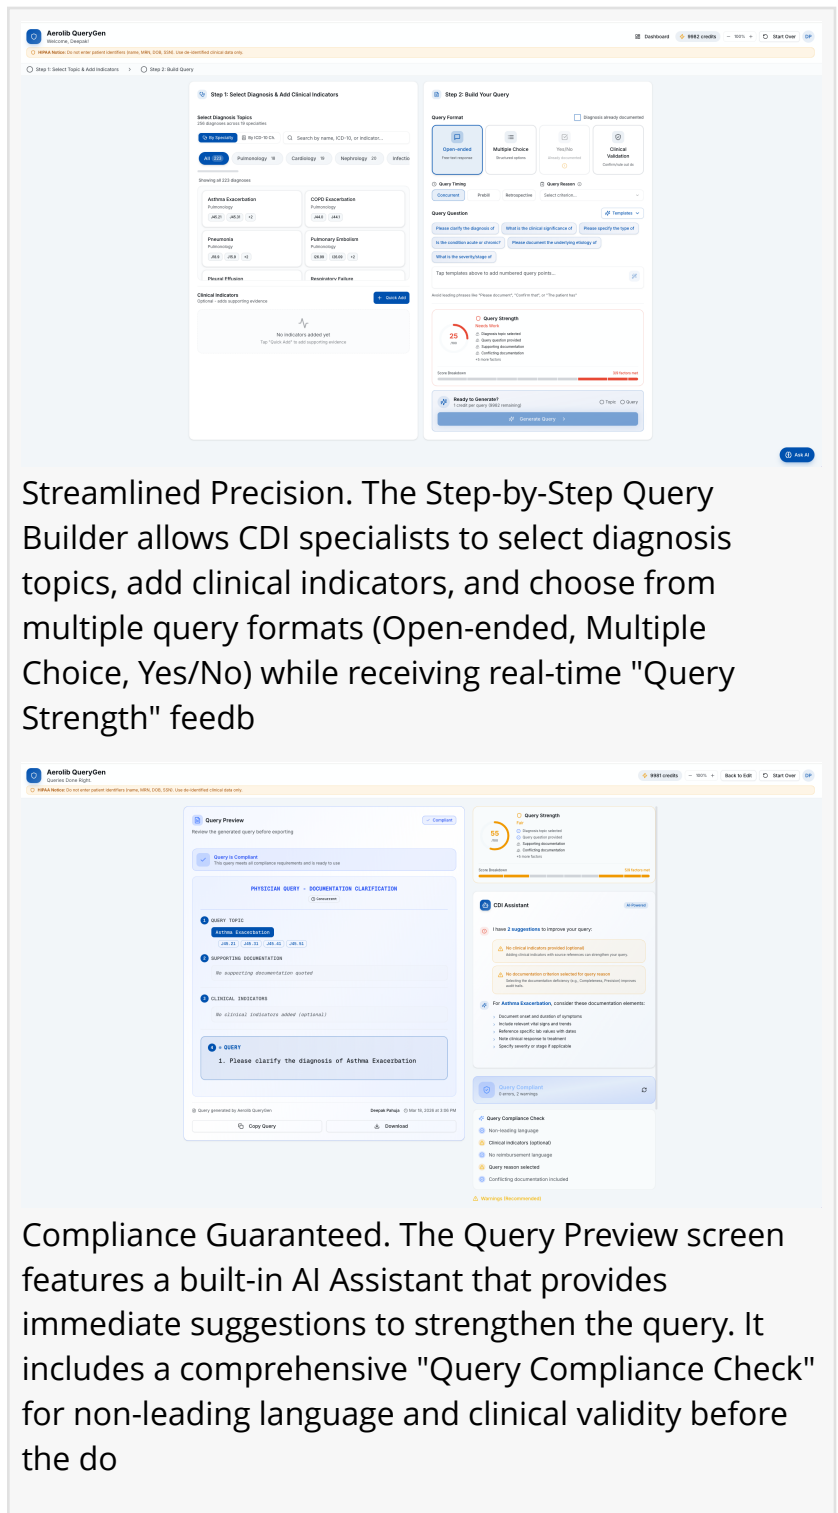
Aerolib QueryGen
Welcome, Deepak!

Dashboard 9982 credits 100% Start Over DP

HIPAA Notice: Do not enter patient identifiers (name, MRN, DOB, SSN). Use de-identified clinical data only.

Step 1: Select Topic & Add Indicators > Step 2: Build Query

Step 1: Select Diagnosis & Add Clinical Indicators

Select Diagnosis Topics
238 diagnoses across 18 specialties

By Specialty By ICD-10 Ch. Search by name, ICD-10, or indicator...

All 223 Pulmonology 18 Cardiology 18 Nephrology 20 Infectio

Showing all 223 diagnoses

Asthma Exacerbation
Pulmonology
J45.21 J45.31 +2

COPD Exacerbation
Pulmonology
J44.0 J44.1

Pneumonia
Pulmonology
J18.9 J15.9 +2

Pulmonary Embolism
Pulmonology
I26.99 I26.09 +2

Pleural Effusion

Respiratory Failure

Clinical Indicators
Optional – adds supporting evidence

+ Quick Add

No indicators added yet
Tap "Quick Add" to add supporting evidence

Step 2: Build Your Query

Query Format

Diagnosis already documented

Open-ended
Free-text response

Multiple Choice
Structured options

Yes/No
Already documented

Clinical Validation
Confirm/rule out dx

Query Timing
Concurrent Prebill Retrospective

Query Reason
Select criterion...

Query Question
Templates

Please clarify the diagnosis of
What is the clinical significance of
Please specify the type of
Is the condition acute or chronic?
Please document the underlying etiology of
What is the severity/stage of

Tap templates above to add numbered query points...

Avoid leading phrases like "Please document", "Confirm that", or "The patient has"

Query Strength
Needs Work
25
/100
Diagnosis topic selected
Query question provided
Supporting documentation
Conflicting documentation
+5 more factors

Score Breakdown
3/8 factors met

Ready to Generate?
1 credit per query (9982 remaining)
Topic Query

Generate Query

Ask AI

Streamlined Precision. The Step-by-Step Query Builder allows CDI specialists to select diagnosis topics, add clinical indicators, and choose from multiple query formats (Open-ended, Multiple Choice, Yes/No) while receiving real-time "Query Strength" feedb

Aerolib QueryGen
Queries Done Right

9981 credits 100% Back to Edit Start Over DP

HIPAA Notice: Do not enter patient identifiers (name, MRN, DOB, SSN). Use de-identified clinical data only.

Query Preview
Review the generated query before exporting
Compliant

Query is Compliant
This query meets all compliance requirements and is ready to use

PHYSICIAN QUERY - DOCUMENTATION CLARIFICATION
Concurrent

1 QUERY TOPIC
Asthma Exacerbation
J45.21 J45.31 J45.41 J45.51

2 SUPPORTING DOCUMENTATION
No supporting documentation quoted

3 CLINICAL INDICATORS
No clinical indicators added (optional)

4 QUERY
1. Please clarify the diagnosis of Asthma Exacerbation

Query generated by Aerolib QueryGen
Deepak Pahuja Mar 10, 2026 at 3:36 PM

Copy Query
Download

Query Strength
Fair
55
/100
Diagnosis topic selected
Query question provided
Supporting documentation
Conflicting documentation
+5 more factors

Score Breakdown
5/8 factors met

CDI Assistant
AI Powered

I have 2 suggestions to improve your query:

No clinical indicators provided (optional)
Adding clinical indicators with source references can strengthen your query.

No documentation criterion selected for query reason
Selecting the documentation deficiency (e.g., Completeness, Precision) improves audit trails.

For Asthma Exacerbation, consider these documentation elements:
Document onset and duration of symptoms
Include relevant vital signs and trends
Reference specific lab values with dates
Note clinical response to treatment
Specify severity or stage if applicable

Query Compliant
0 errors, 2 warnings

Query Compliance Check
Non-leading language
Clinical indicators (optional)
No reimbursement language
Query reason selected
Conflicting documentation included

Warnings (Recommended)

Compliance Guaranteed. The Query Preview screen features a built-in AI Assistant that provides immediate suggestions to strengthen the query. It includes a comprehensive "Query Compliance Check" for non-leading language and clinical validity before the do